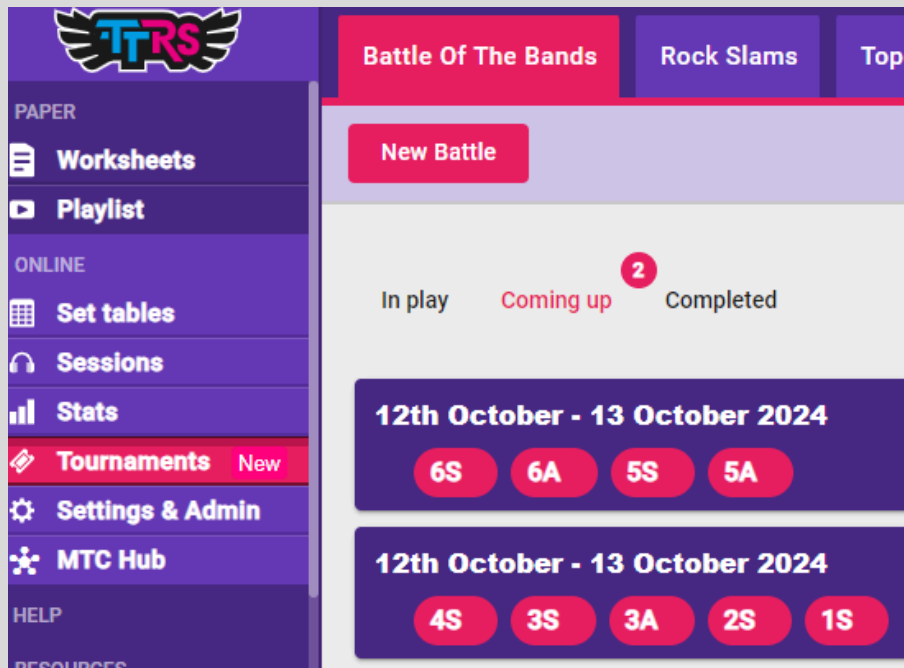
TTRS

PAPER
Worksheets
Playlist
ONLINE
Set tables
Sessions
Stats
Tournaments New
Settings & Admin
MTC Hub
HELP
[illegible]

Battle Of The Bands
Rock Slams
Top

New Battle

In play
Coming up 2
Completed

12th October - 13 October 2024
6S 6A 5S 5A

12th October - 13 October 2024
4S 3S 3A 2S 1S